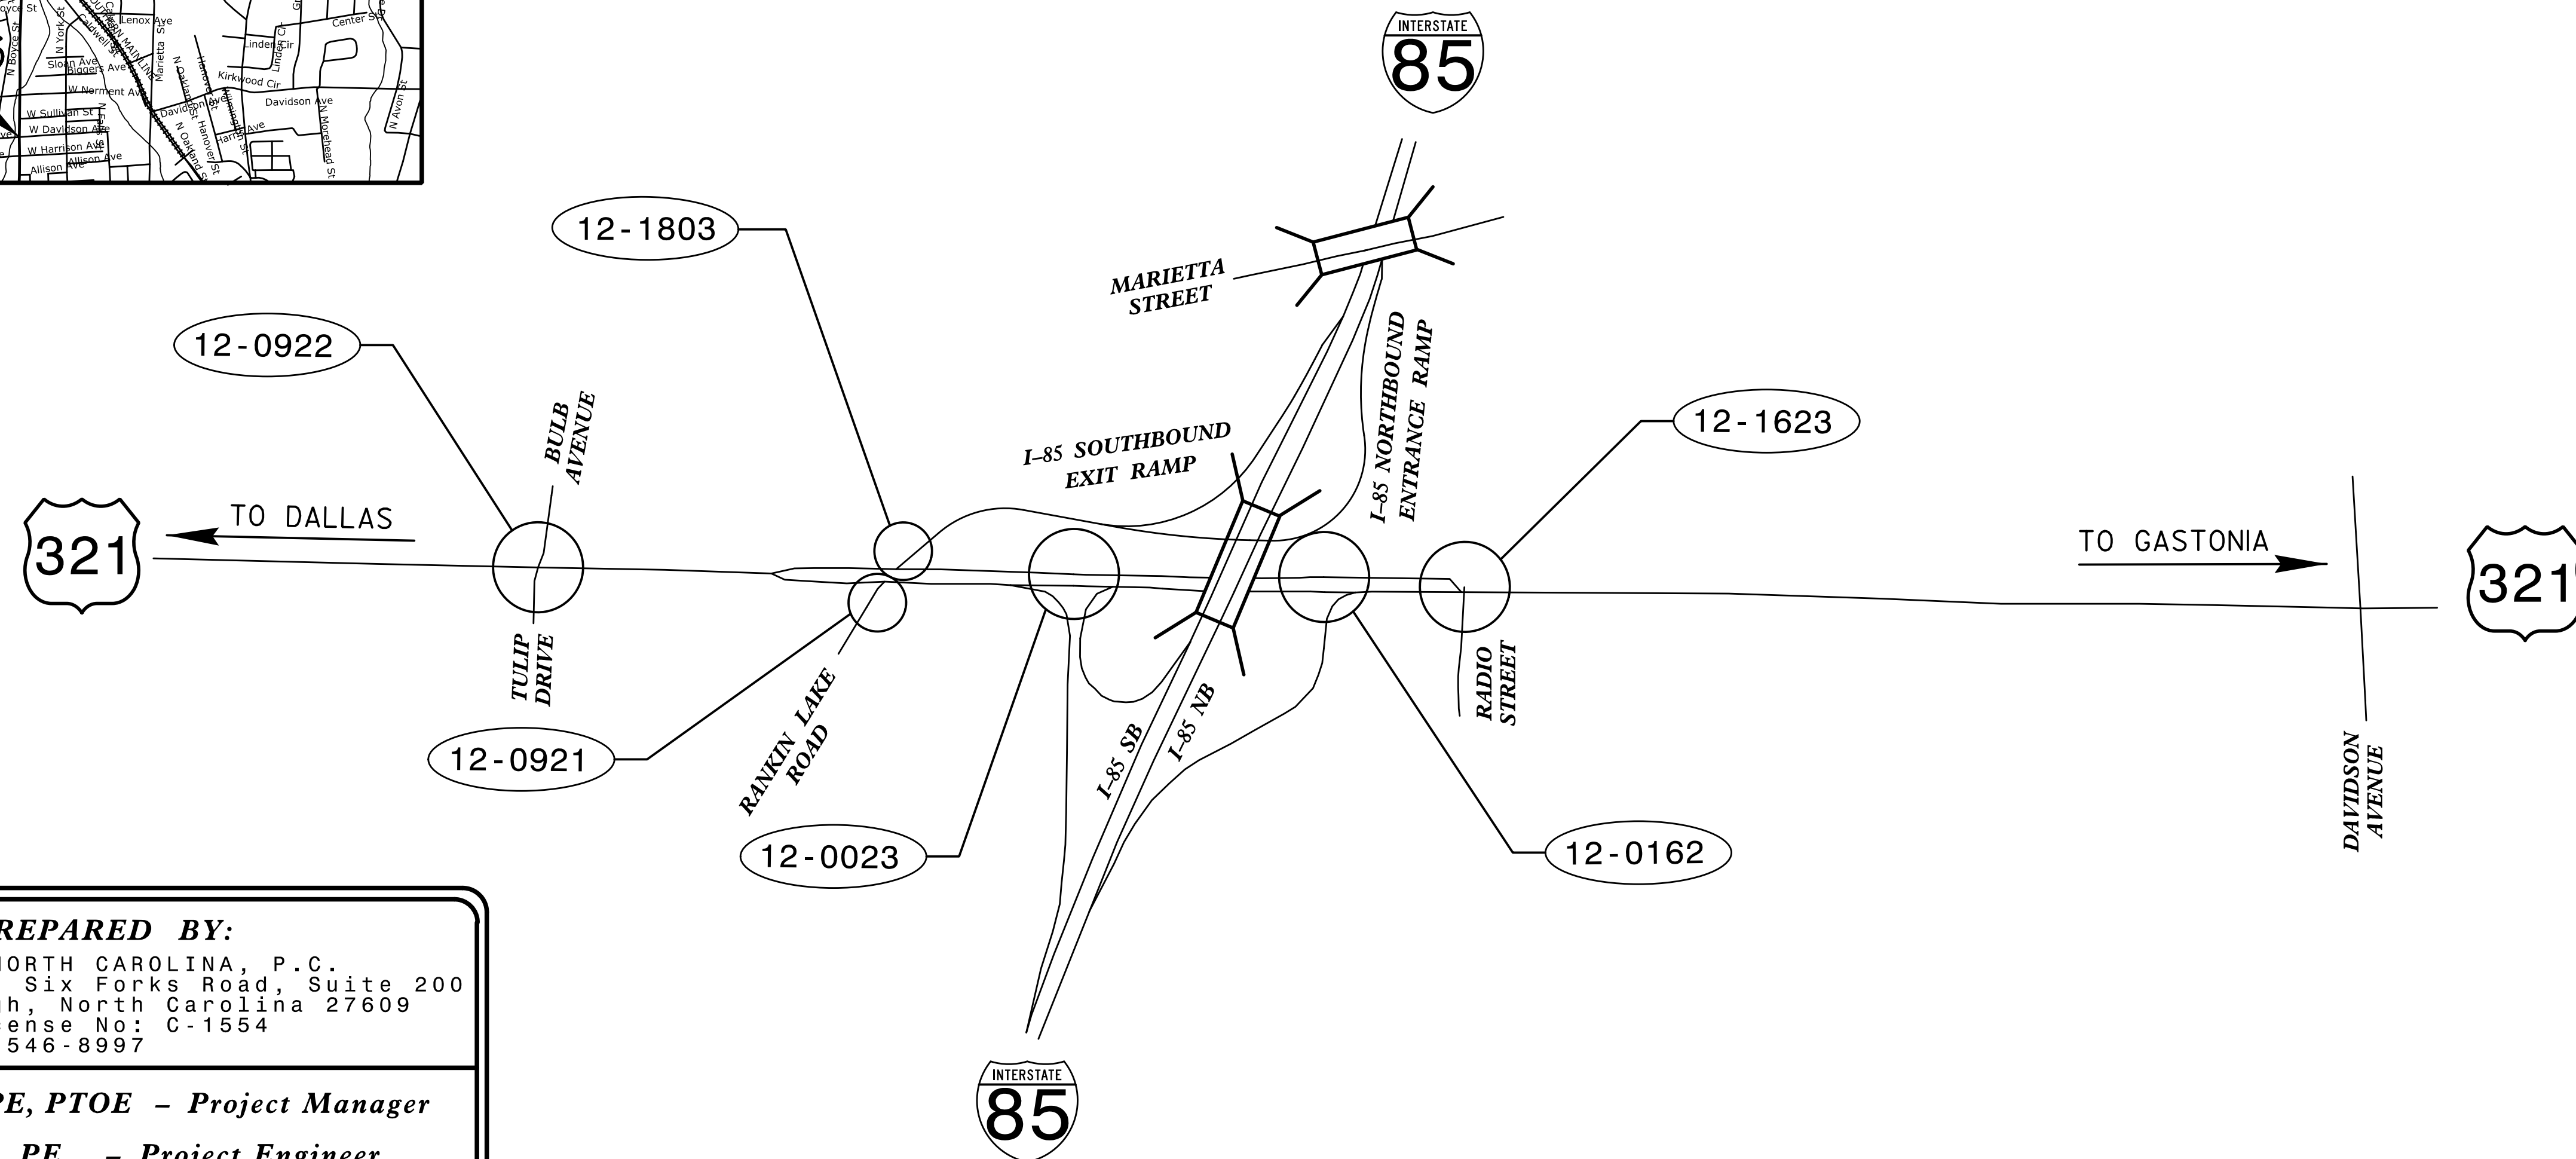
oyce St
N York St
Lenox Ave
Marietta St
Center St
Linden Cir
Linden Ct
N Boyce St
Sloan Ave
Biggers Ave
Kirkwood Cir
W Nerment Ave
Davidson Ave
N Avon St
W Sullivan St
W Davidson Ave
Harrison Ave
N Morehead St
W Harrison Ave
Allison Ave
Allison
N Oakland St
Hanover St

INTERSTATE
85

12-1803

MARIETTA
STREET

12-0922

BULB
AVENUE

I-85 SOUTHBOUND
EXIT RAMP

I-85 NORTHBOUND
ENTRANCE RAMP

12-1623

321

TO DALLAS

TO GASTONIA

321

TULIP
DRIVE

12-0921

RANKIN LAKE
ROAD

I-85 SB

I-85 NB

RADIO
STREET

DAVIDSON
AVENUE

12-0023

12-0162

INTERSTATE
85

REPARED BY:
NORTH CAROLINA, P.C.
Six Forks Road, Suite 200
h, North Carolina 27609
ense No: C-1554
546-8997

PE, PTOE – Project Manager

PE – Project Engineer